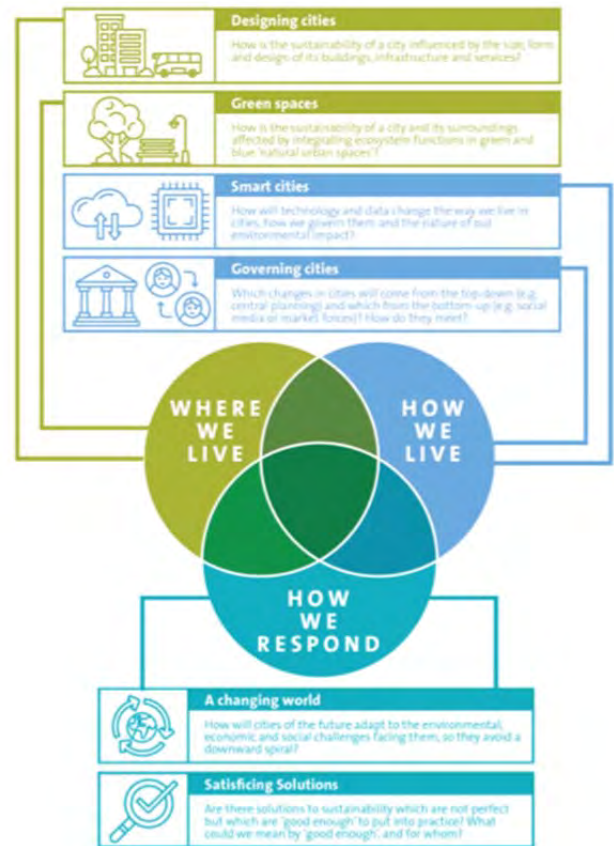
Designing cities
How is the sustainability of a city influenced by the size, form and design of its buildings, infrastructure and services?

Green spaces
How is the sustainability of a city and its surroundings affected by integrating ecosystem functions in green and blue 'natural urban spaces'?

Smart cities
How will technology and data change the way we live in cities, how we govern them, and the nature of our environmental impact?

Governing cities
Which changes in cities will come from the top-down (e.g. central planning) and which from the bottom-up (e.g. social media or market forces)? How do they meet?

WHERE WE LIVE

HOW WE LIVE

HOW WE RESPOND

A changing world
How will cities of the future adapt to the environmental, economic and social challenges facing them, so they avoid a downward spiral?

Satisficing Solutions
Are there solutions to sustainability which are not perfect but which are 'good enough' to put into practice? What could we mean by 'good enough', and for whom?